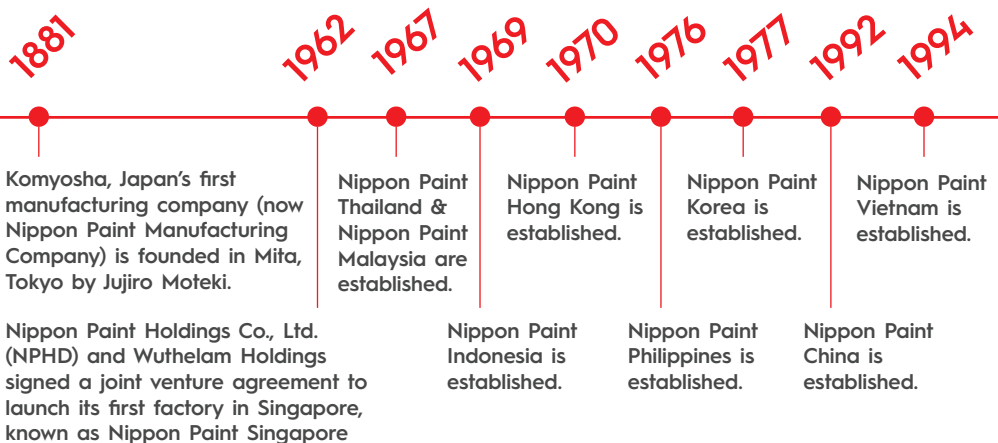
1881
1962
1967
1969
1970
1976
1977
1992
1994

Komyosha, Japan's first manufacturing company (now Nippon Paint Manufacturing Company) is founded in Mita, Tokyo by Jujiro Moteki.

Nippon Paint Holdings Co., Ltd. (NPHD) and Wuthelam Holdings signed a joint venture agreement to launch its first factory in Singapore, known as Nippon Paint Singapore

Nippon Paint Thailand & Nippon Paint Malaysia are established.

Nippon Paint Indonesia is established.

Nippon Paint Hong Kong is established.

Nippon Paint Philippines is established.

Nippon Paint Korea is established.

Nippon Paint China is established.

Nippon Paint Vietnam is established.